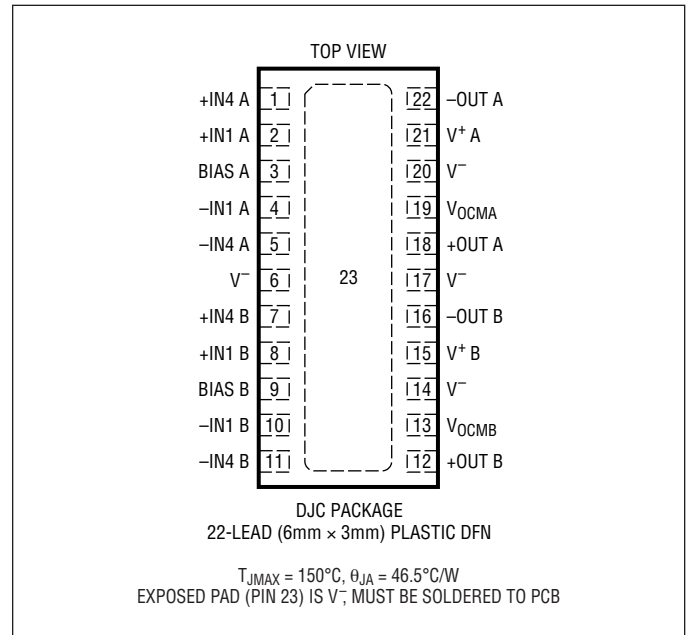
TOP VIEW

+IN4 A 1
+IN1 A 2
BIAS A 3
–IN1 A 4
–IN4 A 5
$V^-$ 6
+IN4 B 7
+IN1 B 8
BIAS B 9
–IN1 B 10
–IN4 B 11

23

22 –OUT A
21 $V^+$ A
20 $V^-$
19 $V_{OCMA}$
18 +OUT A
17 $V^-$
16 –OUT B
15 $V^+$ B
14 $V^-$
13 $V_{OCMB}$
12 +OUT B

DJC PACKAGE
22-LEAD (6mm × 3mm) PLASTIC DFN

$T_{JMAX}$ = 150°C, $\theta_{JA}$ = 46.5°C/W
EXPOSED PAD (PIN 23) IS $V^-$, MUST BE SOLDERED TO PCB